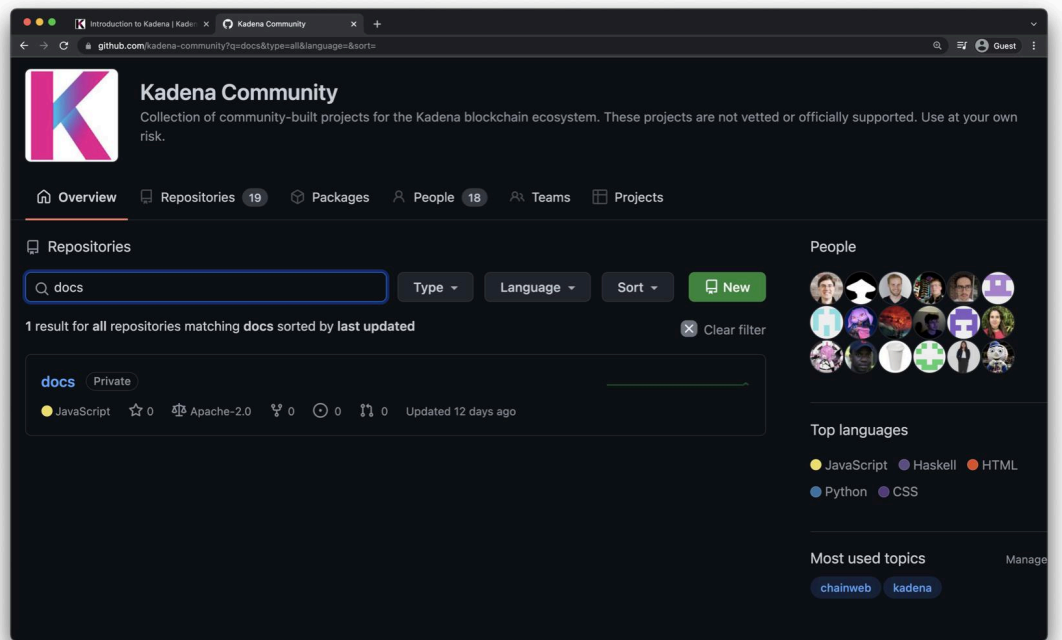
Introduction to Kadena | Kade
Kadena Community
github.com/kadena-community?q=docs&type=all&language=&sort=
Guest

Kadena Community
Collection of community-built projects for the Kadena blockchain ecosystem. These projects are not vetted or officially supported. Use at your own risk.

Overview Repositories 19 Packages People 18 Teams Projects

Repositories

docs
Type Language Sort New

1 result for all repositories matching docs sorted by last updated
Clear filter

docs Private
JavaScript 0 Apache-2.0 0 0 0 Updated 12 days ago

People

Top languages
JavaScript Haskell HTML Python CSS

Most used topics
Manage
chainweb kadena